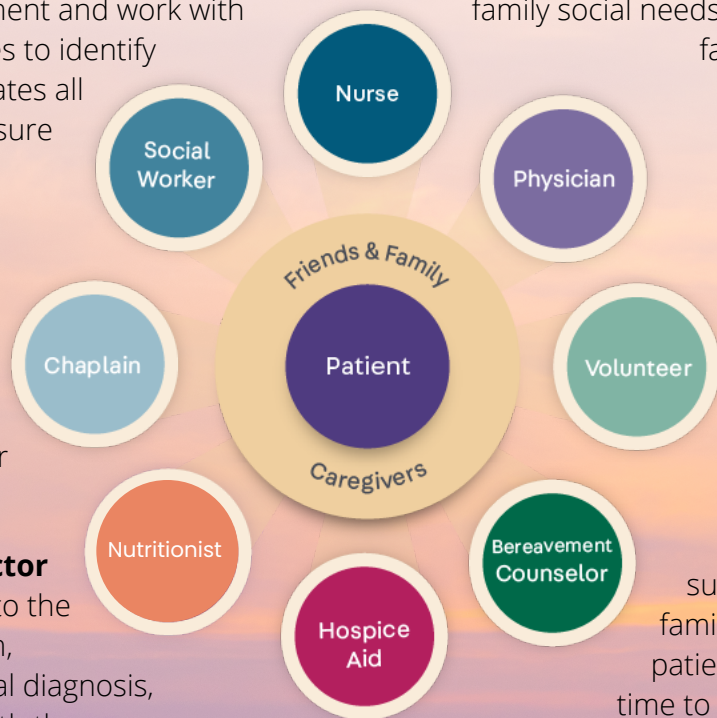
ment and work with
es to identify
ates all
sure

family social needs
fa

Nurse

Social Worker

Physician

Friends & Family

Patient

Caregivers

Chaplain

Volunteer

r

ctor
to the
n,
al diagnosis,

Nutritionist

Bereavement Counselor

Hospice Aid

su
fami
patie
time to